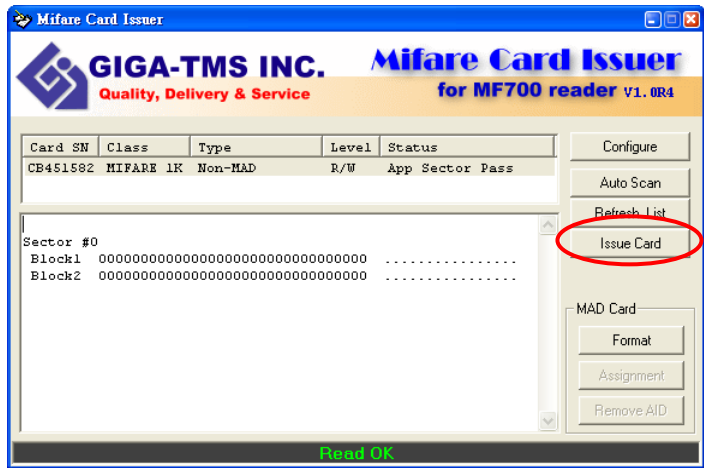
Mifare Card Issuer

GIGA-TMS INC.
Quality, Delivery & Service

Mifare Card Issuer
for MF700 reader V1.0R4

| Card SN | Class | Type | Level | Status |
|---|---|---|---|---|
| CB451582 | MIFARE 1K | Non-MAD | R/W | App Sector Pass |

Configure
Auto Scan
Refresh List
Issue Card

Sector #0
Block1 00000000000000000000000000000000 ................
Block2 00000000000000000000000000000000 ................

MAD Card
Format
Assignment
Remove AID

Read OK